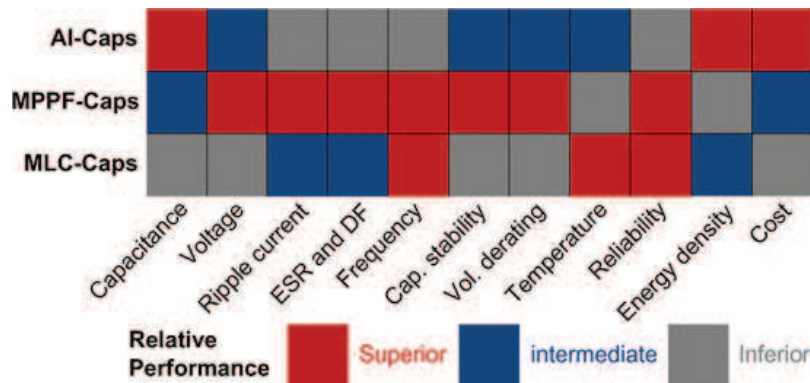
Al-Caps
MPPF-Caps
MLC-Caps

Capacitance
Voltage
Ripple current
ESR and DF
Frequency
Cap. stability
Vol. derating
Temperature
Reliability
Energy density
Cost

Relative Performance
Superior
intermediate
Inferior